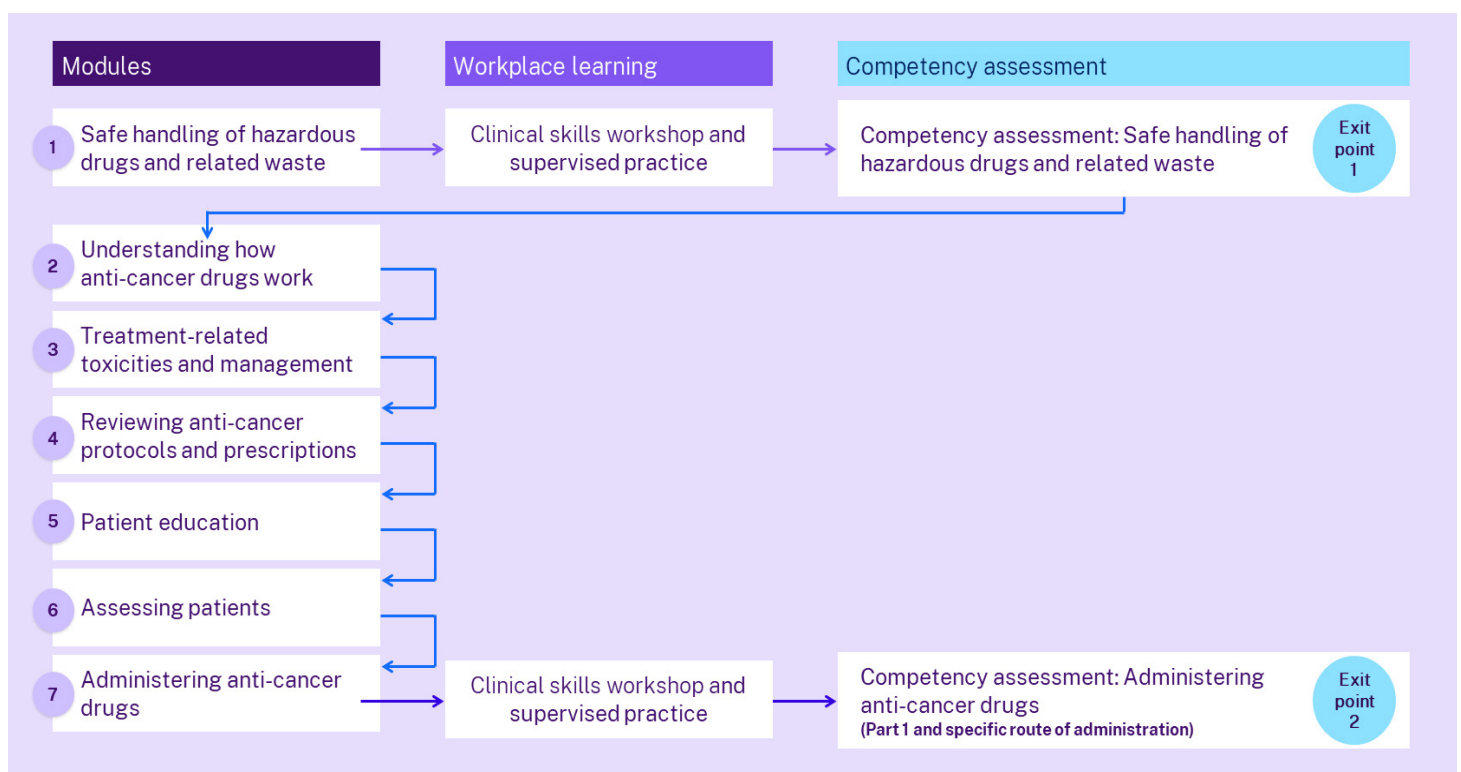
Modules

Workplace learning

Competency assessment

1 Safe handling of hazardous drugs and related waste

Clinical skills workshop and supervised practice

Competency assessment: Safe handling of hazardous drugs and related waste

Exit point 1

2 Understanding how anti-cancer drugs work

3 Treatment-related toxicities and management

4 Reviewing anti-cancer protocols and prescriptions

5 Patient education

6 Assessing patients

7 Administering anti-cancer drugs

Clinical skills workshop and supervised practice

Competency assessment: Administering anti-cancer drugs (Part 1 and specific route of administration)

Exit point 2